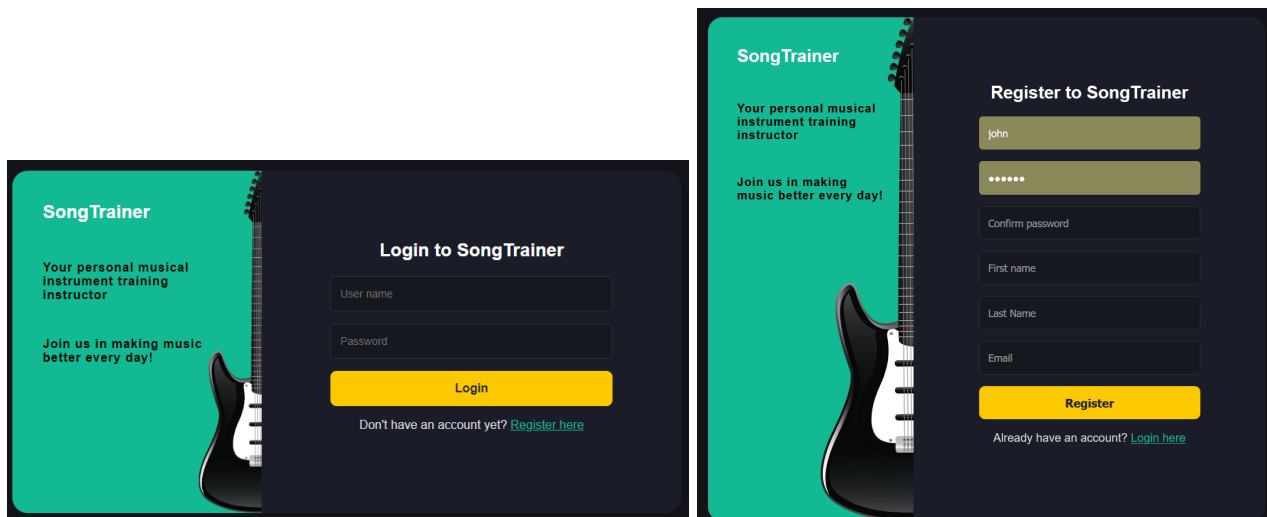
SongTrainer

Your personal musical instrument training instructor

Join us in making music better every day!

Login to SongTrainer

User name

Password

Login

Don't have an account yet? Register here

SongTrainer

Your personal musical instrument training instructor

Join us in making music better every day!

Register to SongTrainer

john

••••••

Confirm password

First name

Last Name

Email

Register

Already have an account? Login here